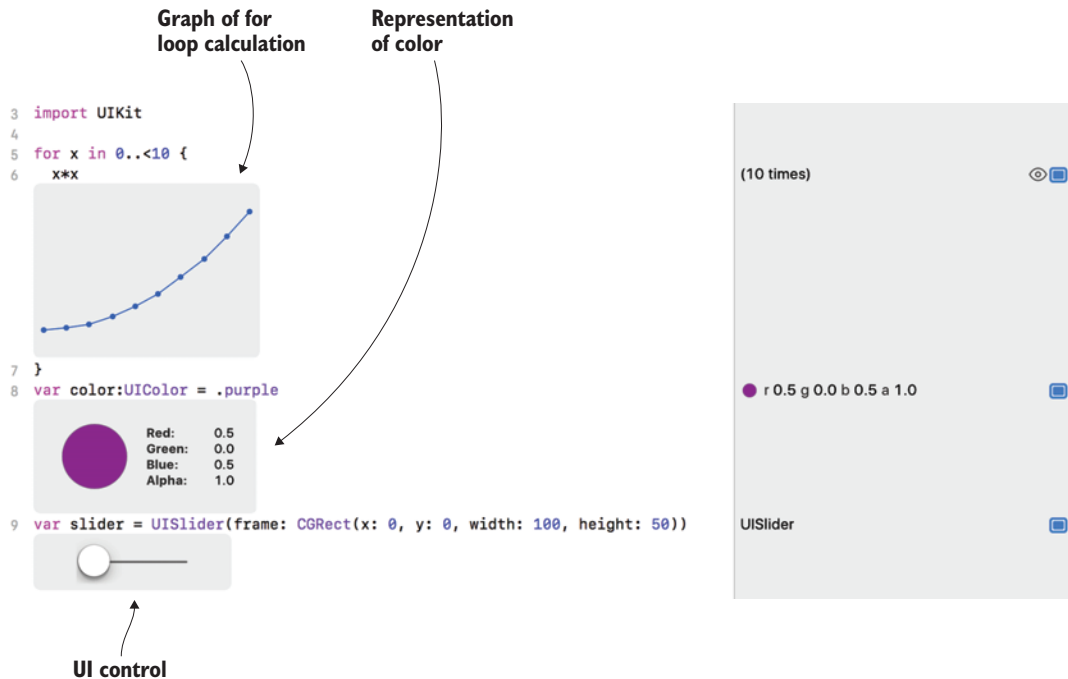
Graph of for loop calculation

Representation of color

3 import UIKit
4
5 for x in 0..<10 {
6 x*x

(10 times)

7 }
8 var color:UIColor = .purple

r 0.5 g 0.0 b 0.5 a 1.0

| Red: | 0.5 |
|---|---|
| Green: | 0.0 |
| Blue: | 0.5 |
| Alpha: | 1.0 |

9 var slider = UISlider(frame: CGRect(x: 0, y: 0, width: 100, height: 50))

UISlider

UI control